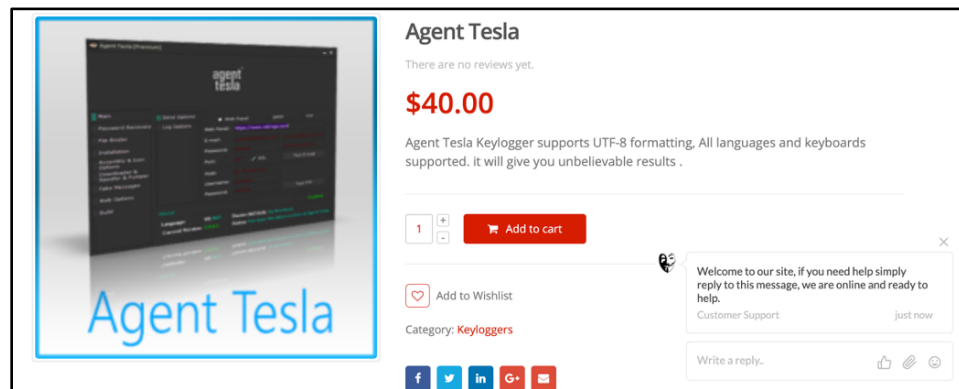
Agent Tesla

There are no reviews yet.

$40.00

Agent Tesla Keylogger supports UTF-8 formatting, All languages and keyboards supported. it will give you unbelievable results .

1 + -

Add to cart

Add to Wishlist

Category: Keyloggers

f t in G+

Agent Tesla

agent tesla

Welcome to our site, if you need help simply reply to this message, we are online and ready to help.

Customer Support just now

Write a reply..